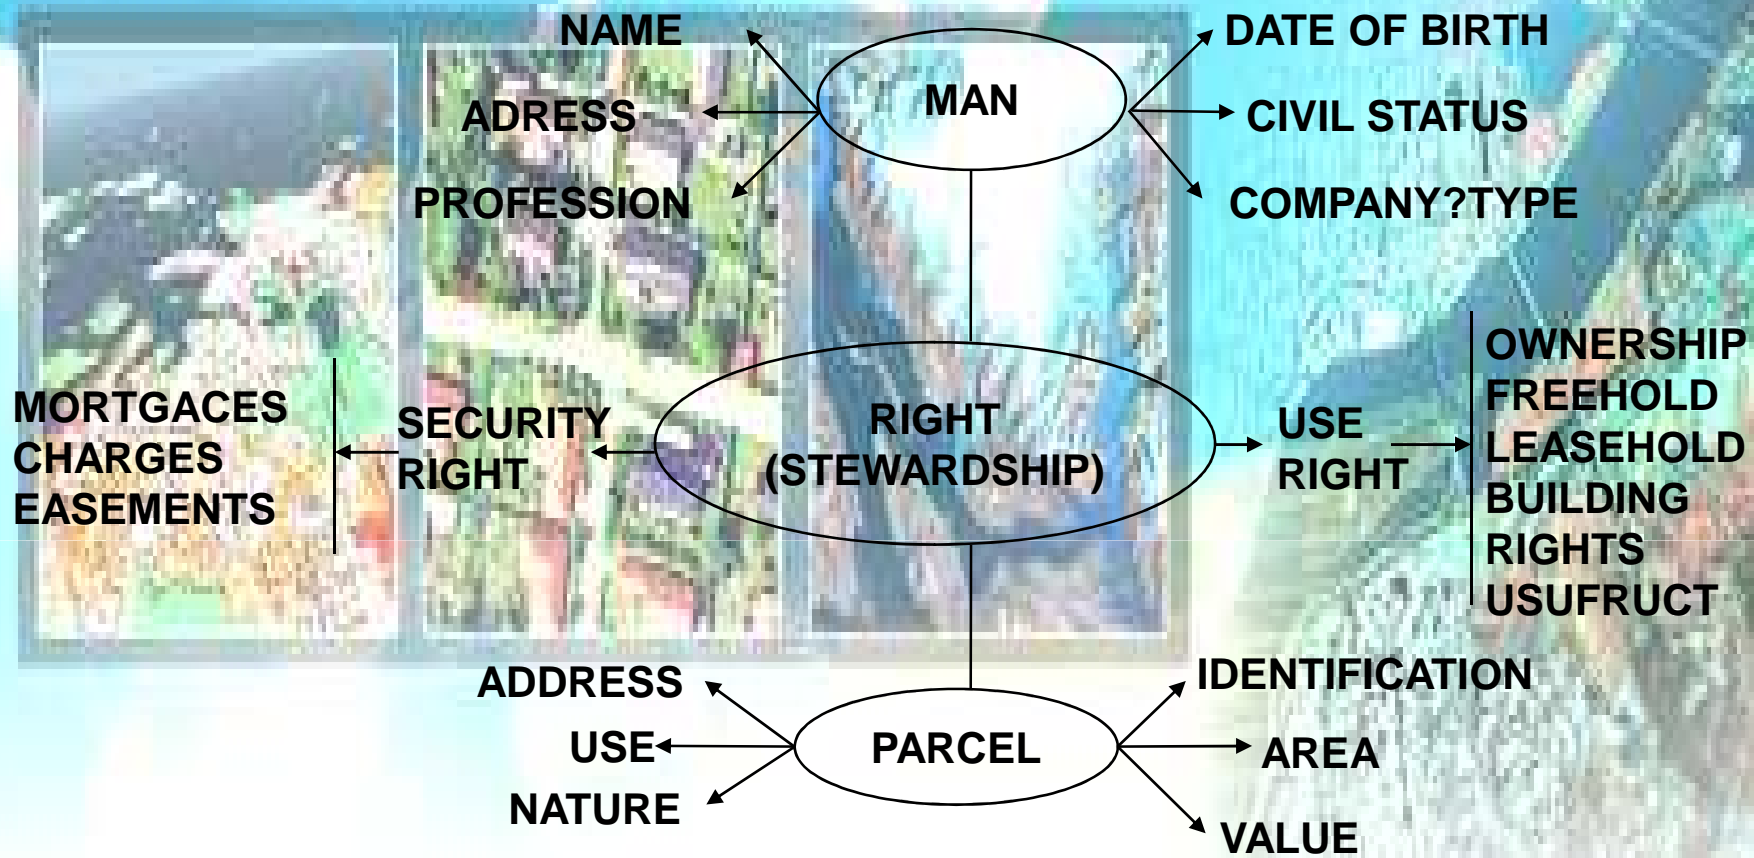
NAME
ADRESS
PROFESSION
MAN
DATE OF BIRTH
CIVIL STATUS
COMPANY?TYPE

MORTGACES
CHARGES
EASEMENTS
SECURITY RIGHT
RIGHT (STEWARDSHIP)
USE RIGHT
OWNERSHIP
FREEHOLD
LEASEHOLD
BUILDING RIGHTS
USUFRUCT

ADDRESS
USE
NATURE
PARCEL
IDENTIFICATION
AREA
VALUE